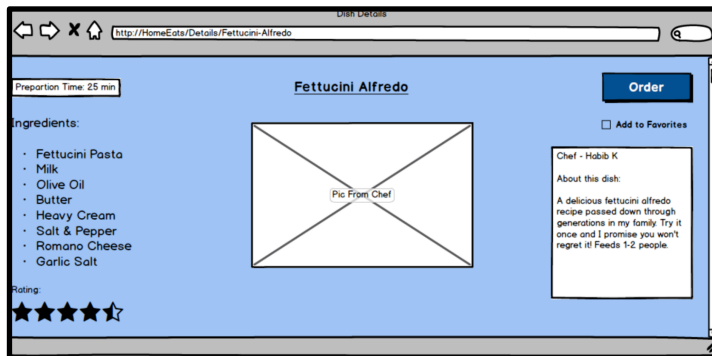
Dish Details

http://HomeEats/Details/Fettucini-Alfredo

Prepartion Time: 25 min

Fettucini Alfredo

Order

Add to Favorites

Ingredients:

- Fettucini Pasta
- Milk
- Olive Oil
- Butter
- Heavy Cream
- Salt & Pepper
- Romano Cheese
- Garlic Salt

Pic From Chef

Chef - Habib K

About this dish:

A delicious fettucini alfredo recipe passed down through generations in my family. Try it once and I promise you won't regret it! Feeds 1-2 people.

Rating: